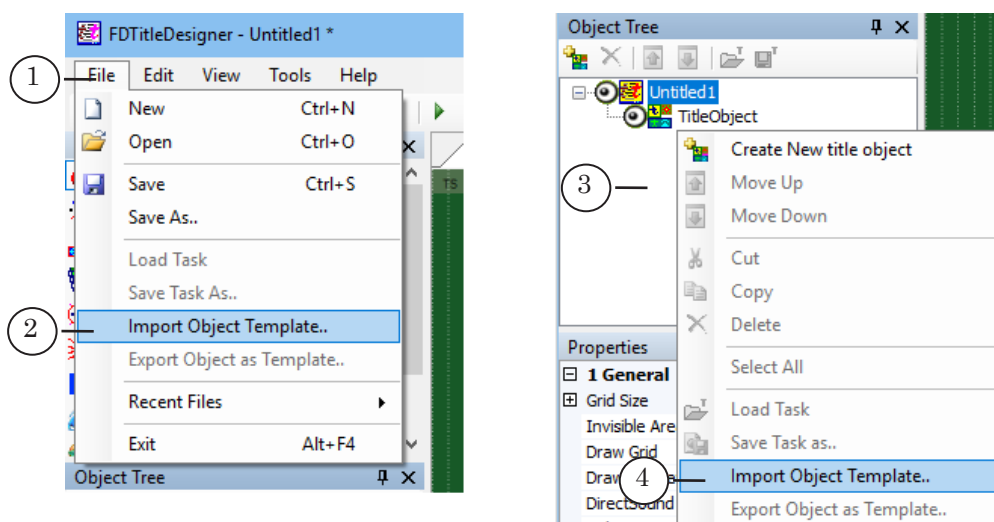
FDTitleDesigner - Untitled1 *

1 File Edit View Tools Help

New Ctrl+N
Open Ctrl+O
Save Ctrl+S
Save As..
Load Task
Save Task As..
2 Import Object Template..
Export Object as Template..
Recent Files
Exit Alt+F4

Object Tree

Object Tree

Untitled1
TitleObject

3
Create New title object
Move Up
Move Down
Cut
Copy
Delete
Select All
Load Task
Save Task as..
4 Import Object Template..
Export Object as Template..

Properties
1 General
Grid Size
Invisible Are
Draw Grid
Draw
DirectSound